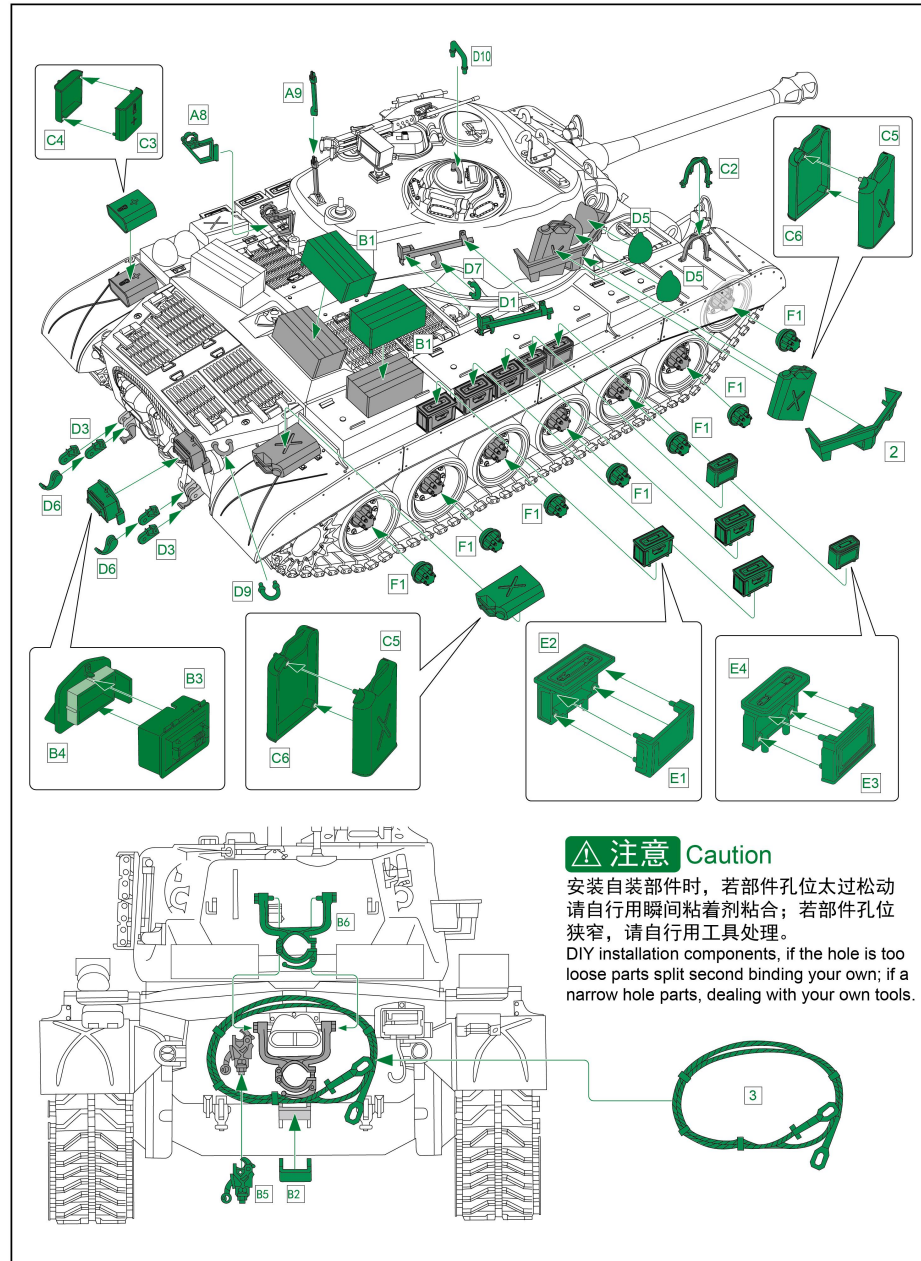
D10
A9
A8
C4
C3
C2
C5
B1
D5
C6
D7
D5
D1
F1
B1
F1
F1
D3
F1
2
F1
D6
F1
D6
D3
F1
D9
F1
C5
E2
E4
B3
B4
C6
E1
E3
B6
⚠ 注意 Caution
安装自装部件时，若部件孔位太过松动请自行用瞬间粘着剂粘合；若部件孔位狭窄，请自行用工具处理。
DIY installation components, if the hole is too loose parts split second binding your own; if a narrow hole parts, dealing with your own tools.
3
B5
B2